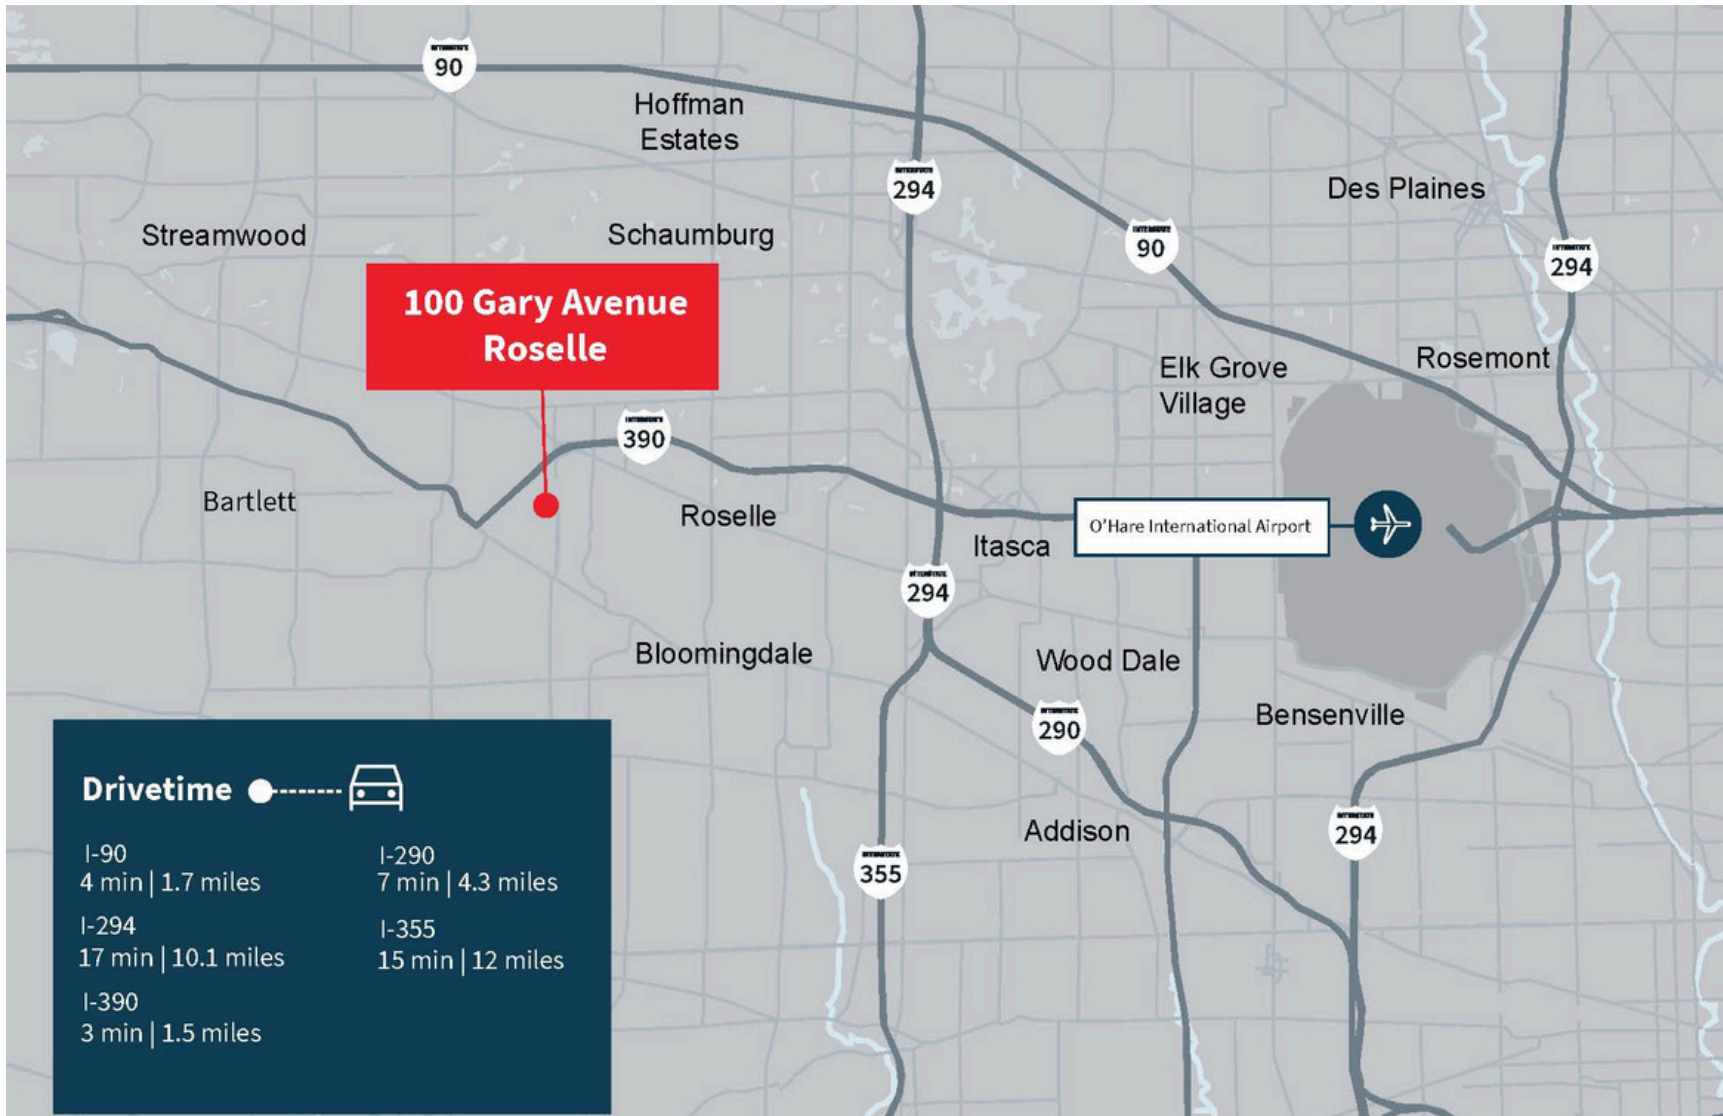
90

Hoffman Estates

294

Des Plaines

Streamwood

Schaumburg

90

294

100 Gary Avenue Roselle

Elk Grove Village

Rosemont

390

Bartlett

Roselle

Itasca

O'Hare International Airport

294

Bloomingdale

Wood Dale

Bensenville

290

Drivetime

I-90
4 min | 1.7 miles

I-290
7 min | 4.3 miles

I-294
17 min | 10.1 miles

I-355
15 min | 12 miles

I-390
3 min | 1.5 miles

Addison

355

294